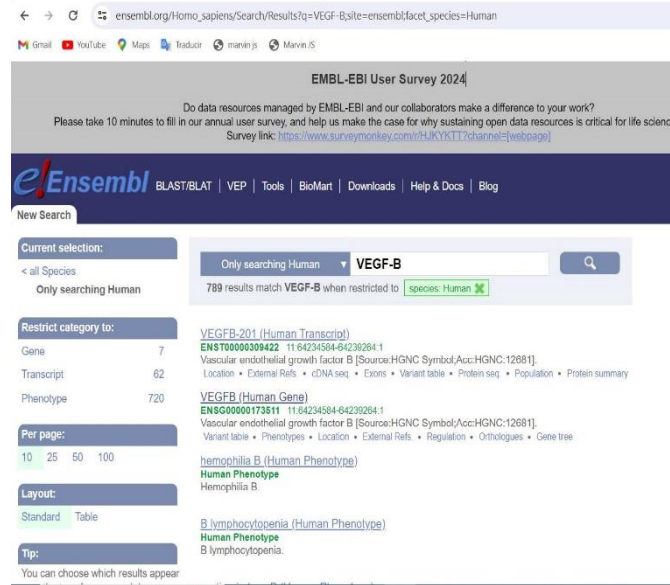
ensembl.org/Homo_sapiens/Search/Results?q=VEGF-B;site=ensembl;facet_species=Human

Gmail YouTube Maps Traducir marvin js Marvin JS

EMBL-EBI User Survey 2024

Do data resources managed by EMBL-EBI and our collaborators make a difference to your work?
Please take 10 minutes to fill in our annual user survey, and help us make the case for why sustaining open data resources is critical for life scienc
Survey link: https://www.surveymonkey.com/r/HJKYKTT?channel=[webpage]

e!Ensembl BLAST/BLAT | VEP | Tools | BioMart | Downloads | Help & Docs | Blog

New Search

Current selection:
< all Species
Only searching Human

Restrict category to:

| | |
|---|---|
| Gene | 7 |
| Transcript | 62 |
| Phenotype | 720 |

Per page:
10 25 50 100

Layout:
Standard Table

Tip:
You can choose which results appear

Only searching Human VEGF-B

789 results match VEGF-B when restricted to species: Human

VEGFB-201 (Human Transcript)
ENST00000309422 11:64234584-64239264:1
Vascular endothelial growth factor B [Source:HGNC Symbol;Acc:HGNC:12681].
Location • External Refs. • cDNA seq. • Exons • Variant table • Protein seq. • Population • Protein summary

VEGFB (Human Gene)
ENSG00000173511 11:64234584-64239264:1
Vascular endothelial growth factor B [Source:HGNC Symbol;Acc:HGNC:12681].
Variant table • Phenotypes • Location • External Refs. • Regulation • Orthologues • Gene tree

hemophilia B (Human Phenotype)
Human Phenotype
Hemophilia B.

B lymphocytopenia (Human Phenotype)
Human Phenotype
B lymphocytopenia.